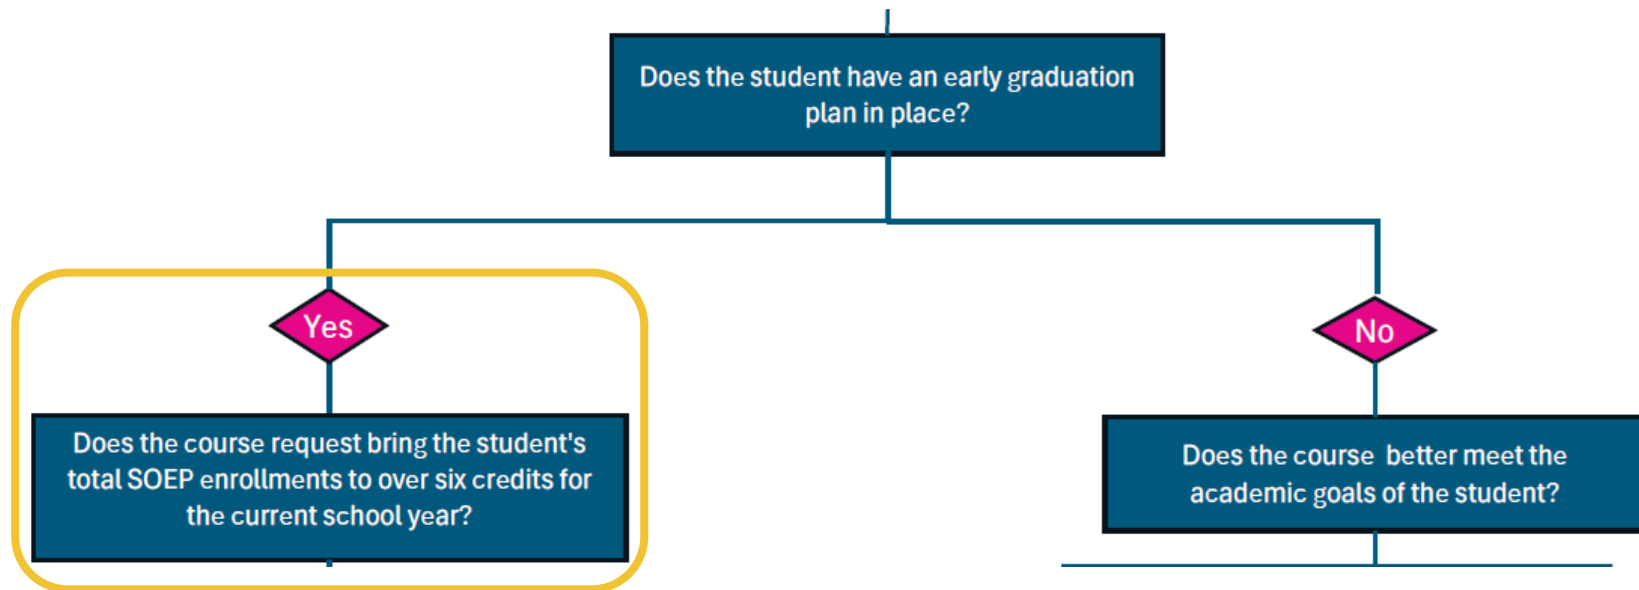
Does the student have an early graduation plan in place?

Yes

Does the course request bring the student's total SOEP enrollments to over six credits for the current school year?

No

Does the course better meet the academic goals of the student?